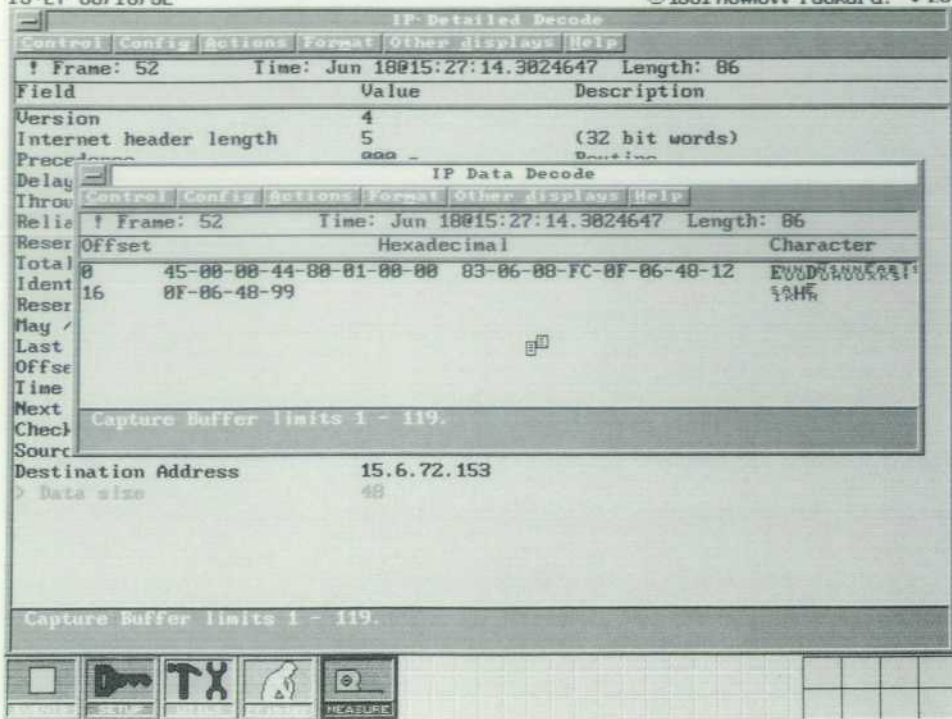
IP Detailed Decode

Control Config Actions Format Other displays Help

! Frame: 52 Time: Jun 18@15:27:14.3024647 Length: 86

| Field | Value | Description |
|---|---|---|
| Version | 4 | |
| Internet header length | 5 | (32 bit words) |
| Prece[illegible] | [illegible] | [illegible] |
| Delay | | |
| Throu | | |
| Relia | | |
| Reser | | |
| Total | | |
| Ident | | |
| Reser | | |
| May / | | |
| Last | | |
| Offse | | |
| Time | | |
| Next | | |
| Check | | |
| Sourc | | |
| Destination Address | 15.6.72.153 | |
| > Data size | 48 | |

IP Data Decode

Control Config Actions Format Other displays Help

! Frame: 52 Time: Jun 18@15:27:14.3024647 Length: 86

| Offset | Hexadecimal | Character |
|---|---|---|
| 0 | 45-00-00-44-00-01-00-00 03-06-00-FC-0F-06-48-12 | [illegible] |
| 16 | 0F-06-48-99 | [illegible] |

Capture Buffer limits 1 - 119.

Capture Buffer limits 1 - 119.

SETUP

MEASURE